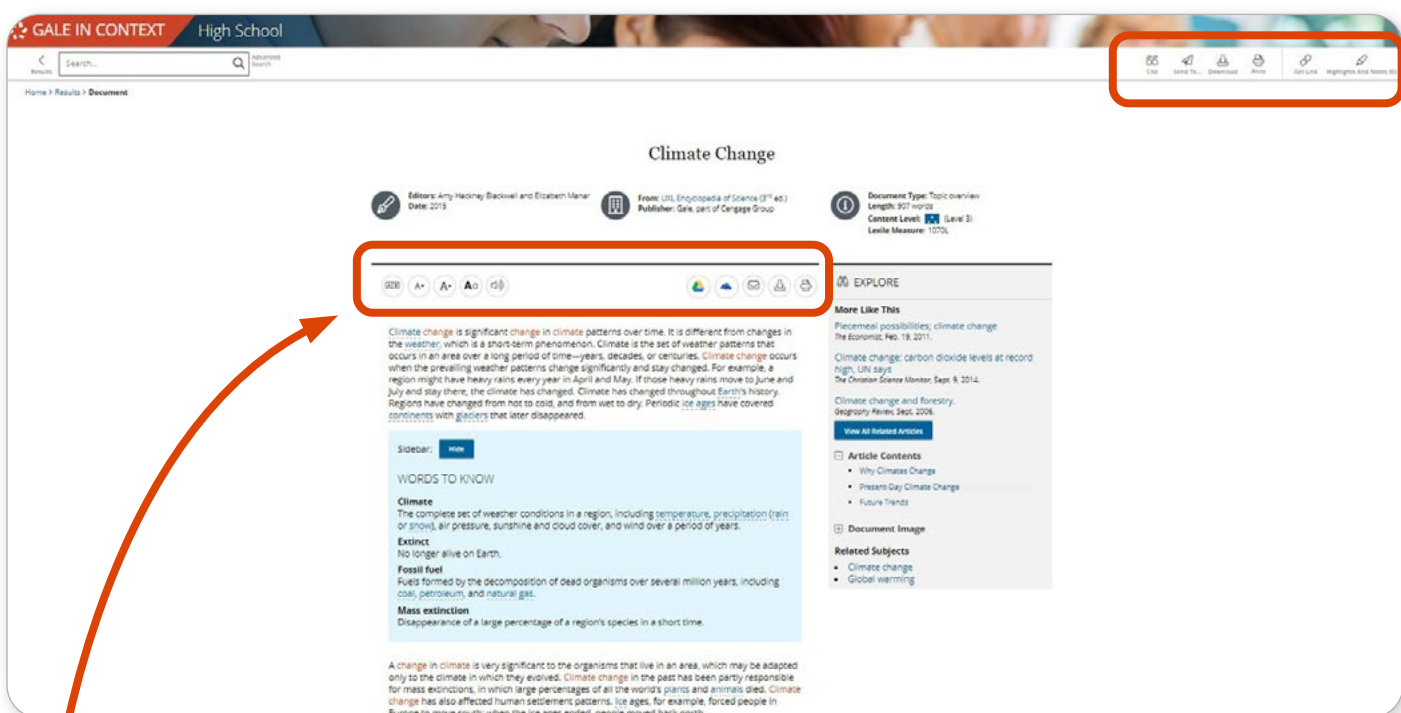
GALE IN CONTEXT High School

Results Search... Advanced Search

Cite Send To... Download Print Get Link Highlights And Notes (0)

Home > Results > Document

Climate Change

Editors: Amy Hackney Blackwell and Elizabeth Manar
Date: 2015

From: UXL Encyclopedia of Science (3rd ed.)
Publisher: Gale, part of Cengage Group

Document Type: Topic overview
Length: 907 words
Content Level: (Level 3)
Lexile Measure: 1070L

Climate change is significant change in climate patterns over time. It is different from changes in the weather, which is a short-term phenomenon. Climate is the set of weather patterns that occurs in an area over a long period of time—years, decades, or centuries. Climate change occurs when the prevailing weather patterns change significantly and stay changed. For example, a region might have heavy rains every year in April and May. If those heavy rains move to June and July and stay there, the climate has changed. Climate has changed throughout Earth's history. Regions have changed from hot to cold, and from wet to dry. Periodic ice ages have covered continents with glaciers that later disappeared.

Sidebar: Hide

WORDS TO KNOW

Climate
The complete set of weather conditions in a region, including temperature, precipitation (rain or snow), air pressure, sunshine and cloud cover, and wind over a period of years.

Extinct
No longer alive on Earth.

Fossil fuel
Fuels formed by the decomposition of dead organisms over several million years, including coal, petroleum, and natural gas.

Mass extinction
Disappearance of a large percentage of a region's species in a short time.

A change in climate is very significant to the organisms that live in an area, which may be adapted only to the climate in which they evolved. Climate change in the past has been partly responsible for mass extinctions, in which large percentages of all the world's plants and animals died. Climate change has also affected human settlement patterns. Ice ages, for example, forced people in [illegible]

EXPLORE

More Like This

Piecemeal possibilities; climate change
The Economist, Feb. 19, 2011.

Climate change: carbon dioxide levels at record high, UN says
The Christian Science Monitor, Sept. 9, 2014.

Climate change and forestry.
Geography Review, Sept. 2006.

View All Related Articles

Article Contents
• Why Climates Change
• Present-Day Climate Change
• Future Trends

Document Image

Related Subjects
• Climate change
• Global warming